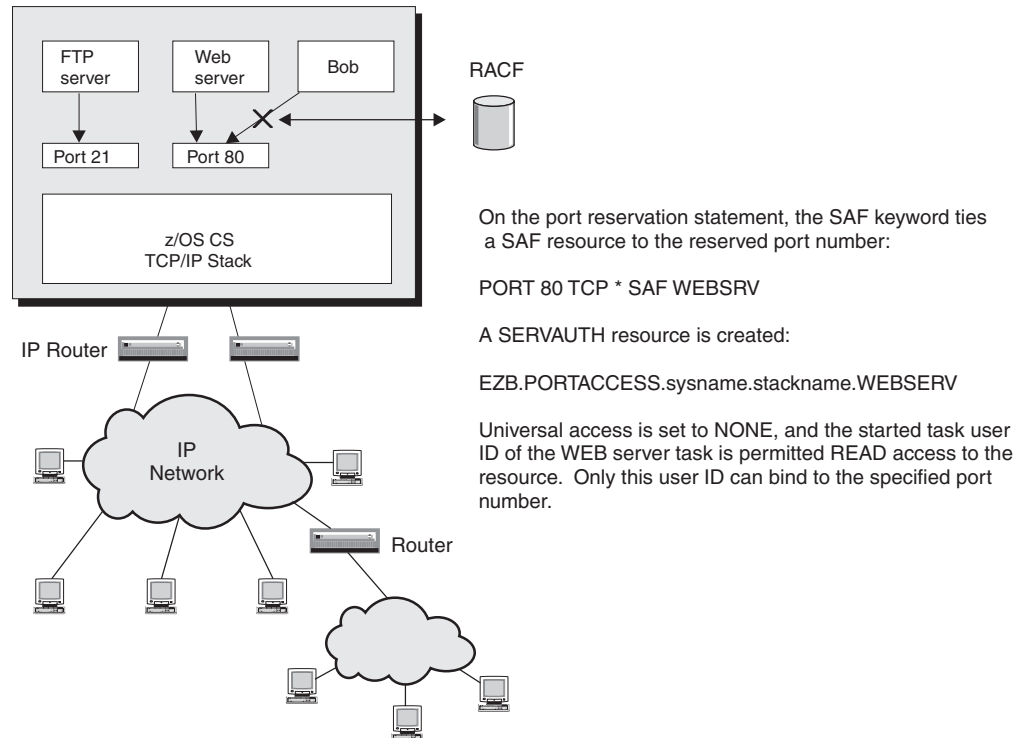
FTP server

Web server

Bob

Port 21

Port 80

RACF

z/OS CS TCP/IP Stack

IP Router

IP Network

Router

On the port reservation statement, the SAF keyword ties a SAF resource to the reserved port number:

PORT 80 TCP * SAF WEBSRV

A SERVAUTH resource is created:

EZB.PORTACCESS.sysname.stackname.WEBSERV

Universal access is set to NONE, and the started task user ID of the WEB server task is permitted READ access to the resource. Only this user ID can bind to the specified port number.